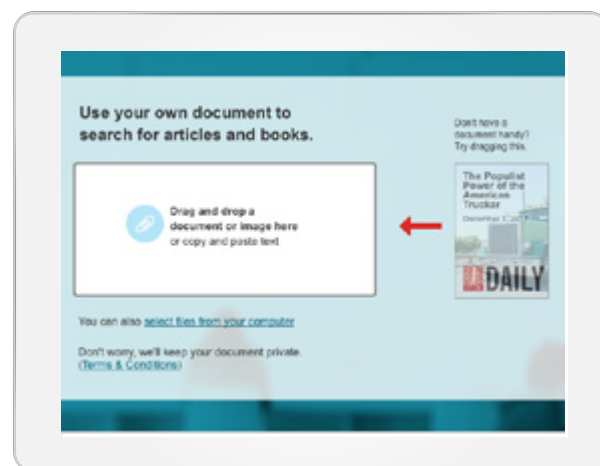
Use your own document to search for articles and books.

Drag and drop a document or image here or copy and paste text

Don't have a document handy? Try dragging this.

The Populist Power of the American Trucker

December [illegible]

DAILY

You can also select files from your computer

Don't worry, we'll keep your document private. (Terms & Conditions)